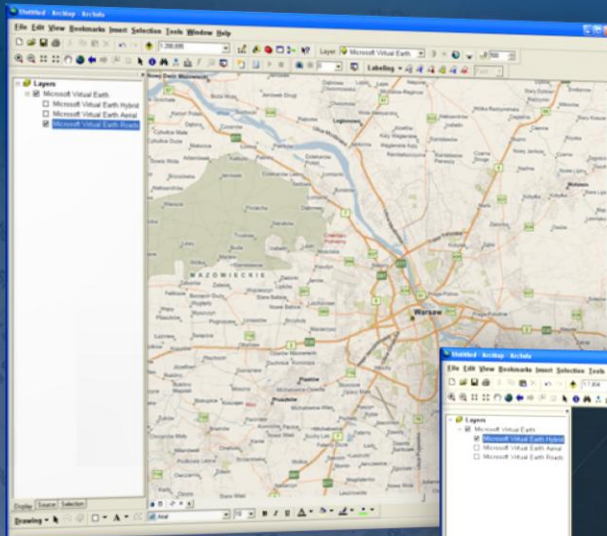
Untitled - ArcMap - ArcInfo

File Edit View Bookmarks Insert Selection Tools Window Help

1:288,695

Layer: Microsoft Virtual Earth

Labeling

Layers
Microsoft Virtual Earth
Microsoft Virtual Earth Hybrid
Microsoft Virtual Earth Aerial
Microsoft Virtual Earth Roads

Nowy Dwór Mazowiecki

Legionowo

MAZOWIECKIE

Warsaw

Display Source Selection

Drawing

Arial

Untitled - ArcMap - ArcInfo

File Edit View Bookmarks Insert Selection Tools

Layers
Microsoft Virtual Earth
Microsoft Virtual Earth Hybrid
Microsoft Virtual Earth Aerial
Microsoft Virtual Earth Roads